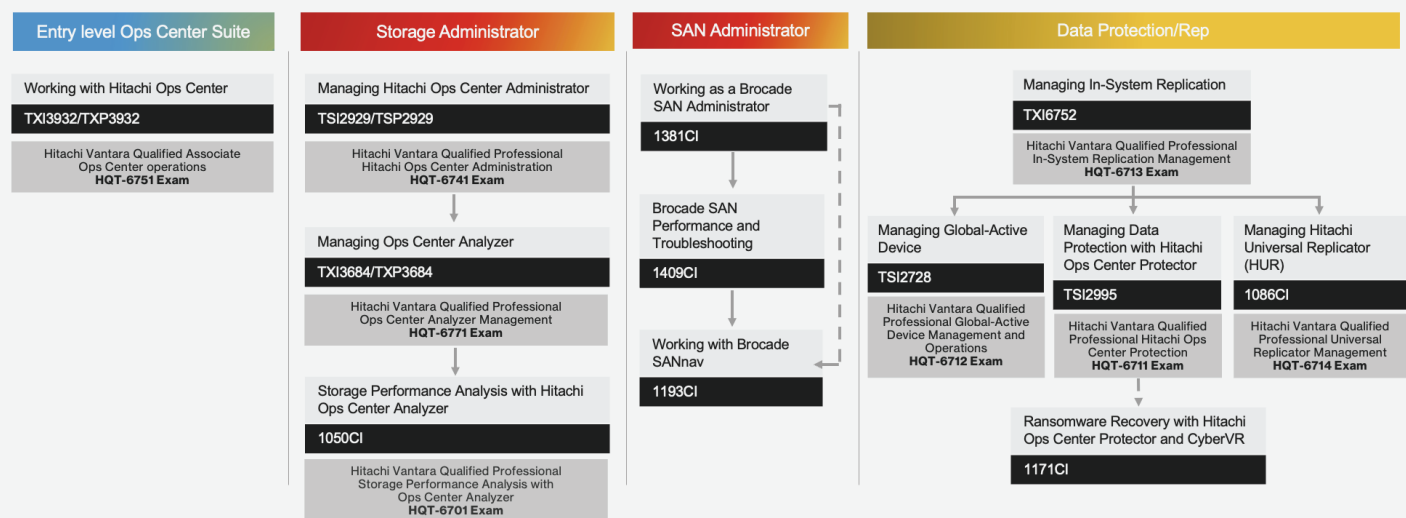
Entry level Ops Center Suite

Working with Hitachi Ops Center

TXI3932/TXP3932

Hitachi Vantara Qualified Associate Ops Center operations **HQT-6751 Exam**

Storage Administrator

Managing Hitachi Ops Center Administrator

TSI2929/TSP2929

Hitachi Vantara Qualified Professional Hitachi Ops Center Administration **HQT-6741 Exam**

Managing Ops Center Analyzer

TXI3684/TXP3684

Hitachi Vantara Qualified Professional Ops Center Analyzer Management **HQT-6771 Exam**

Storage Performance Analysis with Hitachi Ops Center Analyzer

1050CI

Hitachi Vantara Qualified Professional Storage Performance Analysis with Ops Center Analyzer **HQT-6701 Exam**

SAN Administrator

Working as a Brocade SAN Administrator

1381CI

Brocade SAN Performance and Troubleshooting

1409CI

Working with Brocade SANnav

1193CI

Data Protection/Rep

Managing In-System Replication

TXI6752

Hitachi Vantara Qualified Professional In-System Replication Management **HQT-6713 Exam**

Managing Global-Active Device

TSI2728

Hitachi Vantara Qualified Professional Global-Active Device Management and Operations **HQT-6712 Exam**

Managing Data Protection with Hitachi Ops Center Protector

TSI2995

Hitachi Vantara Qualified Professional Hitachi Ops Center Protection **HQT-6711 Exam**

Managing Hitachi Universal Replicator (HUR)

1086CI

Hitachi Vantara Qualified Professional Universal Replicator Management **HQT-6714 Exam**

Ransomware Recovery with Hitachi Ops Center Protector and CyberVR

1171CI